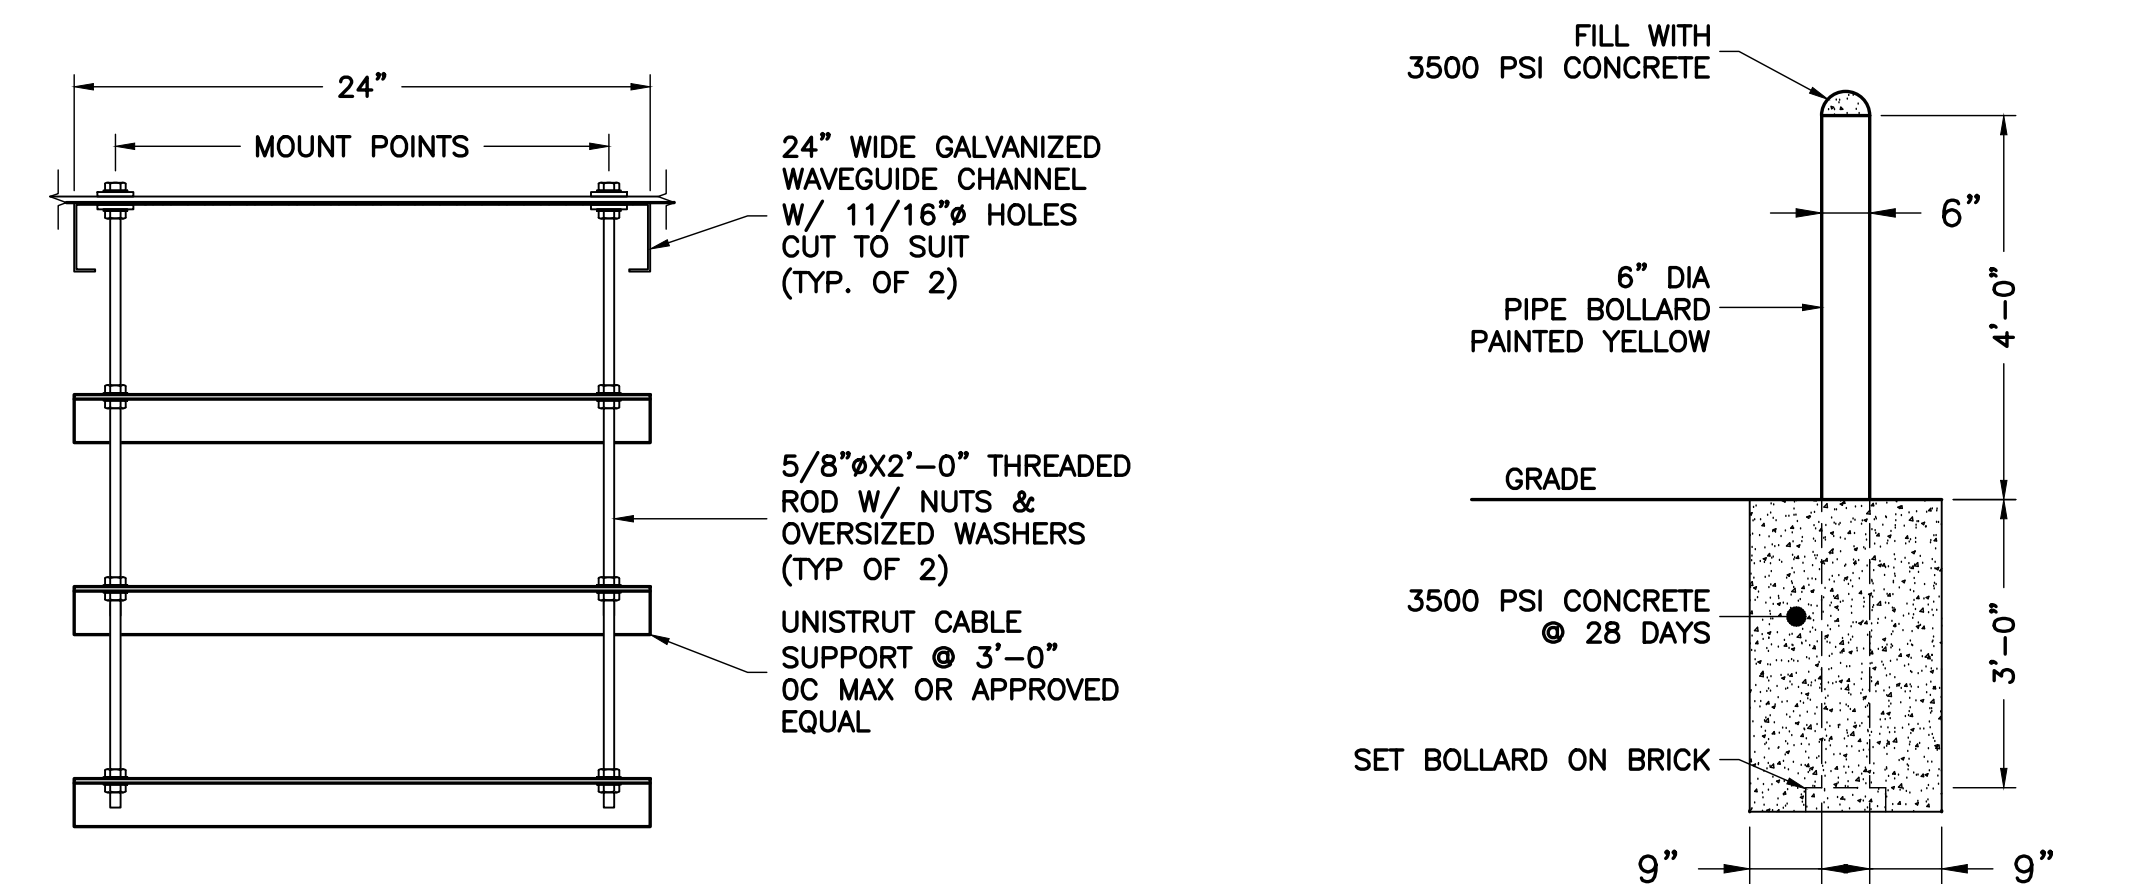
24"

MOUNT POINTS

24" WIDE GALVANIZED WAVEGUIDE CHANNEL W/ 11/16"ø HOLES CUT TO SUIT (TYP. OF 2)

5/8"øX2'-0" THREADED ROD W/ NUTS & OVERSIZED WASHERS (TYP OF 2)

UNISTRUT CABLE SUPPORT @ 3'-0" OC MAX OR APPROVED EQUAL

FILL WITH 3500 PSI CONCRETE

6"

6" DIA PIPE BOLLARD PAINTED YELLOW

4'-0"

GRADE

3500 PSI CONCRETE @ 28 DAYS

3'-0"

SET BOLLARD ON BRICK

9"

9"